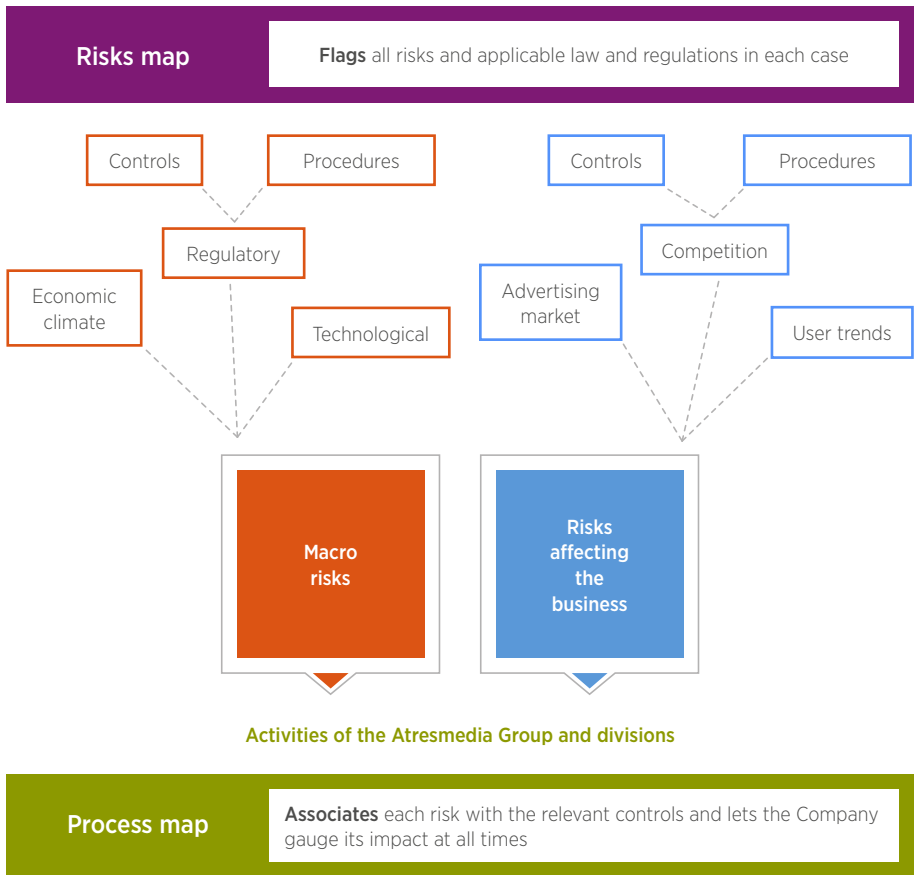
Risks map

**Flags** all risks and applicable law and regulations in each case

Controls

Procedures

Regulatory

Economic climate

Technological

Controls

Procedures

Competition

Advertising market

User trends

Macro risks

Risks affecting the business

Activities of the Atresmedia Group and divisions

Process map

**Associates** each risk with the relevant controls and lets the Company gauge its impact at all times